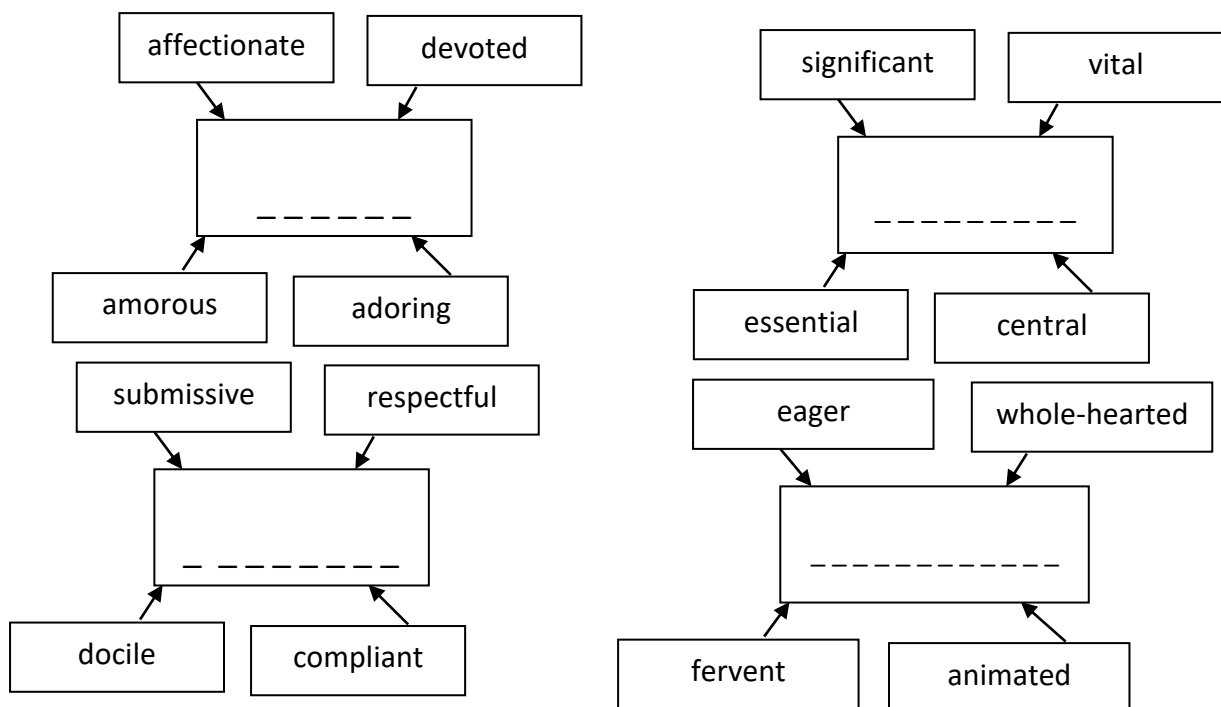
affectionate

devoted

_ _ _ _ _ _

amorous

adoring

submissive

respectful

_ _ _ _ _ _ _ _

docile

compliant

significant

vital

_ _ _ _ _ _ _ _ _

essential

central

eager

whole-hearted

_ _ _ _ _ _ _ _ _ _ _

fervent

animated